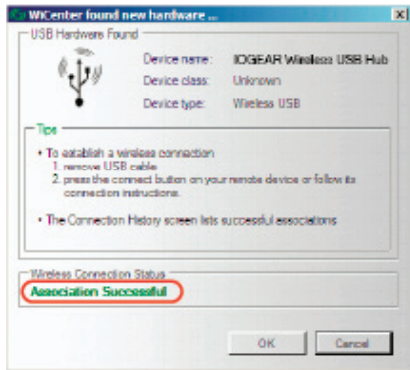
WiCenter found new hardware ...

USB Hardware Found

Device name: IOGEAR Wireless USB Hub
Device class: Unknown
Device type: Wireless USB

Tips

• To establish a wireless connection
1. remove USB cable
2. press the connect button on your remote device or follow its connection instructions.

• The Connection History screen lists successful associations

Wireless Connection Status

Association Successful

OK Cancel